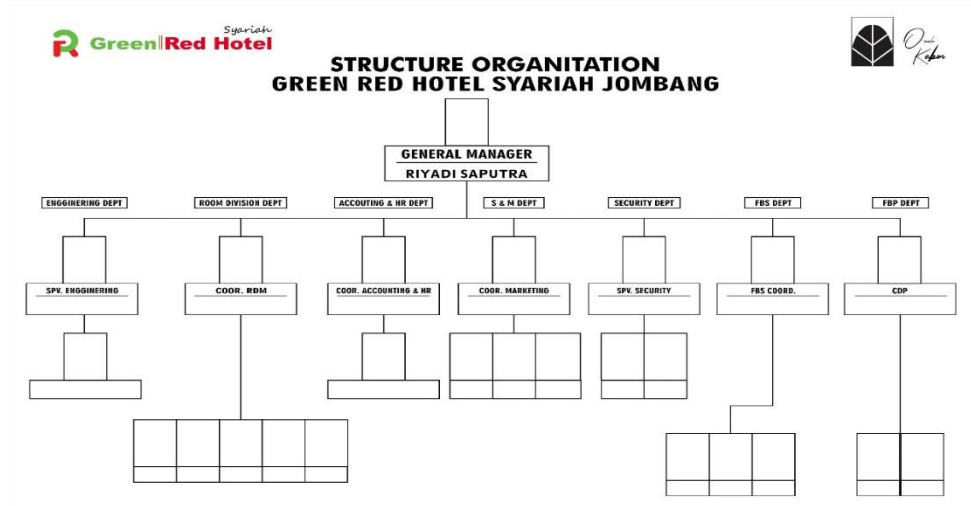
Green|Red Hotel Syariah

Omah Kebon

STRUCTURE ORGANITATION
GREEN RED HOTEL SYARIAH JOMBANG

GENERAL MANAGER
RIYADI SAPUTRA

ENGGINERING DEPT
ROOM DIVISION DEPT
ACCOUTING & HR DEPT
S & M DEPT
SECURITY DEPT
FBS DEPT
FBP DEPT

SPV. ENGGINERING
COOR. RDM
COOR. ACCOUNTING & HR
COOR. MARKETING
SPV. SECURITY
FBS COORD.
CDP